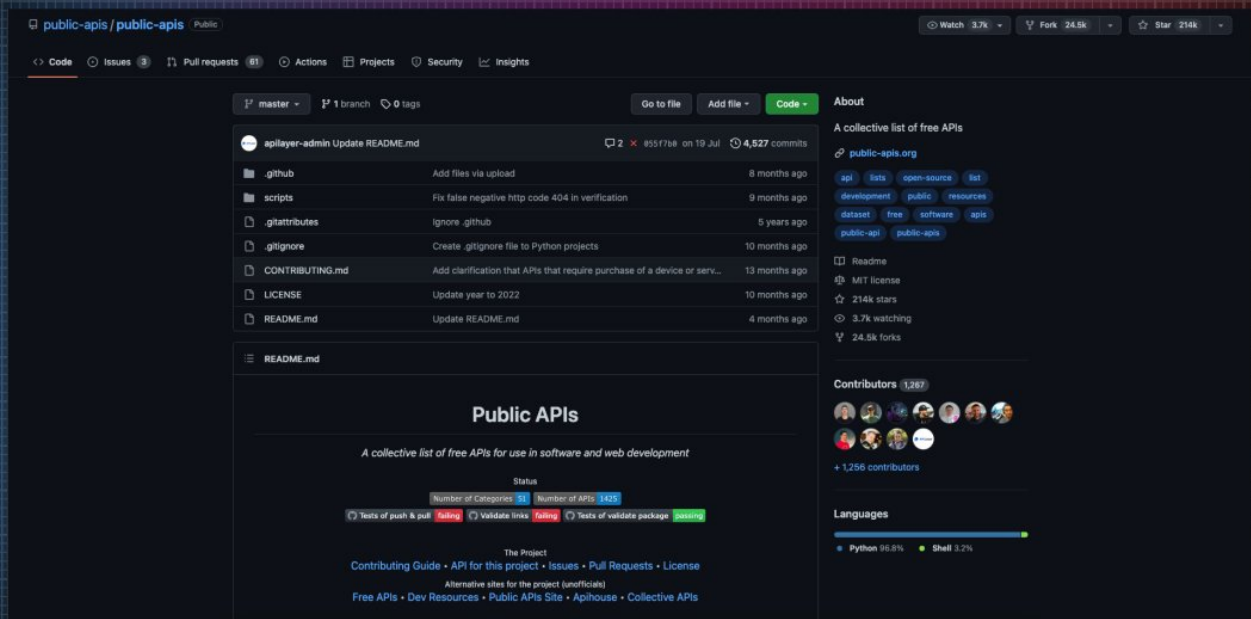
public-apis / public-apis Public

Watch 3.7k Fork 24.5k Star 214k

Code Issues 3 Pull requests 81 Actions Projects Security Insights

master 1 branch 0 tags Go to file Add file Code

apilayer-admin Update README.md 2 ✕ 055f7b0 on 19 Jul 4,527 commits

| | | |
|---|---|---|
| .github | Add files via upload | 8 months ago |
| scripts | Fix false negative http code 404 in verification | 9 months ago |
| .gitattributes | Ignore .github | 5 years ago |
| .gitignore | Create .gitignore file to Python projects | 10 months ago |
| CONTRIBUTING.md | Add clarification that APIs that require purchase of a device or serv... | 13 months ago |
| LICENSE | Update year to 2022 | 10 months ago |
| README.md | Update README.md | 4 months ago |

README.md

Public APIs

A collective list of free APIs for use in software and web development

Status

Number of Categories 51 Number of APIs 1425

Tests of push & pull failing Validate links failing Tests of validate package passing

The Project

Contributing Guide • API for this project • Issues • Pull Requests • License

Alternative sites for the project (unofficials)

Free APIs • Dev Resources • Public APIs Site • Apihouse • Collective APIs

About

A collective list of free APIs

public-apis.org

api lists open-source list development public resources dataset free software apis public-api public-apis

Readme
MIT license
214k stars
3.7k watching
24.5k forks

Contributors 1,267

+ 1,256 contributors

Languages

Python 96.8% Shell 3.2%